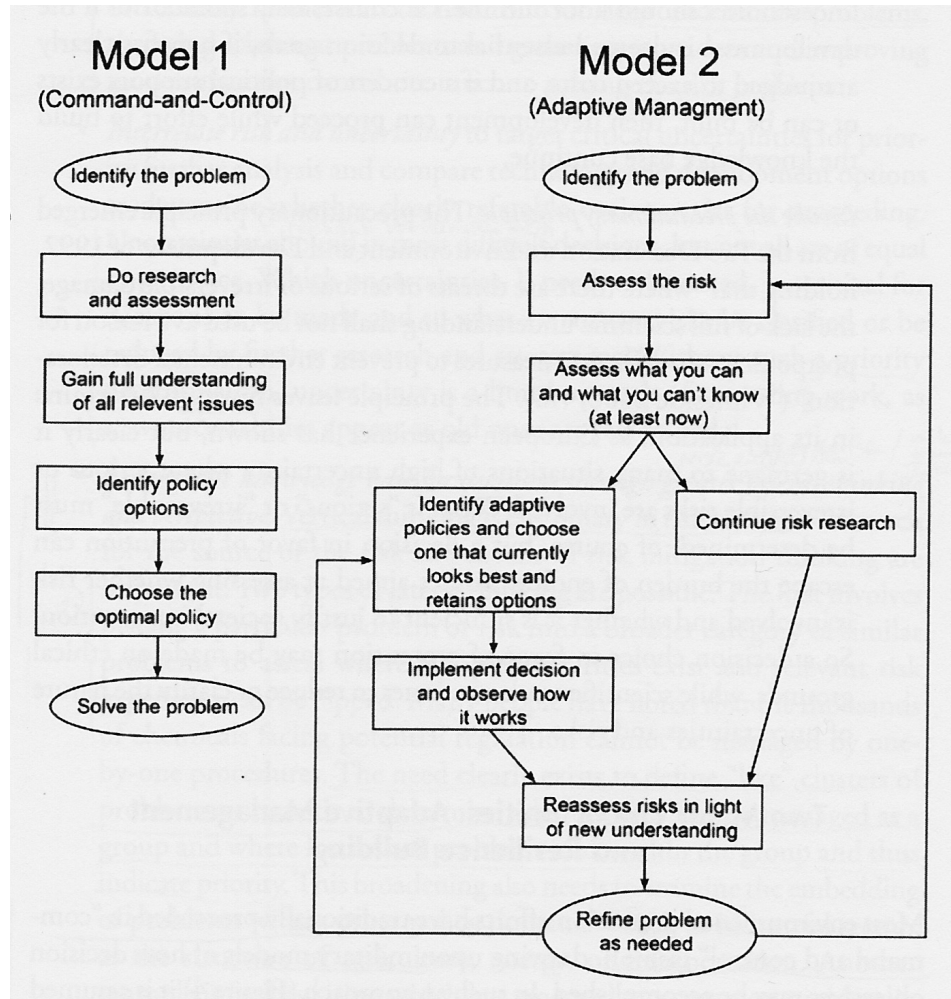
Model 1
(Command-and-Control)

Identify the problem

Do research and assessment

Gain full understanding of all relevent issues

Identify policy options

Choose the optimal policy

Solve the problem

Model 2
(Adaptive Managment)

Identify the problem

Assess the risk

Assess what you can and what you can't know (at least now)

Identify adaptive policies and choose one that currently looks best and retains options

Continue risk research

Implement decision and observe how it works

Reassess risks in light of new understanding

Refine problem as needed